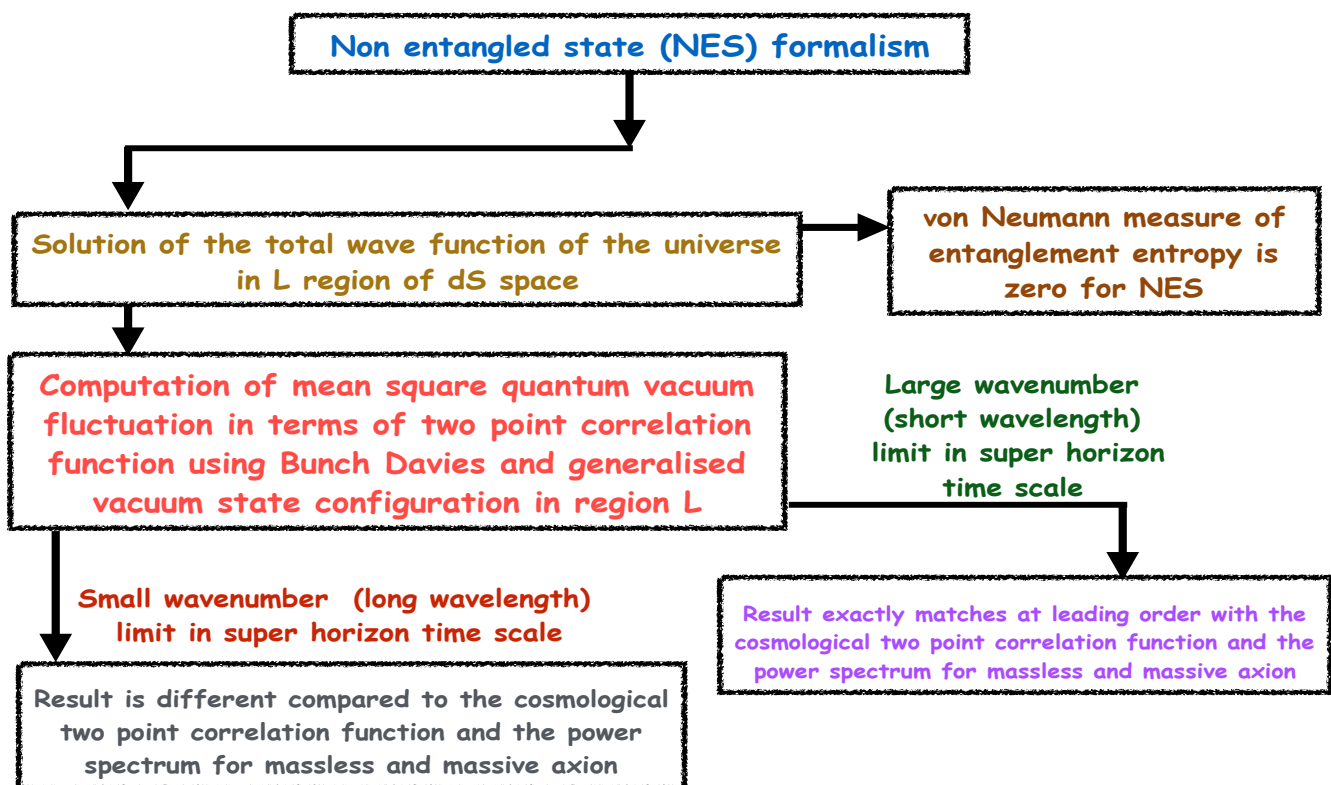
Non entangled state (NES) formalism

Solution of the total wave function of the universe in L region of dS space

von Neumann measure of entanglement entropy is zero for NES

Computation of mean square quantum vacuum fluctuation in terms of two point correlation function using Bunch Davies and generalised vacuum state configuration in region L

Large wavenumber (short wavelength) limit in super horizon time scale

Small wavenumber (long wavelength) limit in super horizon time scale

Result exactly matches at leading order with the cosmological two point correlation function and the power spectrum for massless and massive axion

Result is different compared to the cosmological two point correlation function and the power spectrum for massless and massive axion